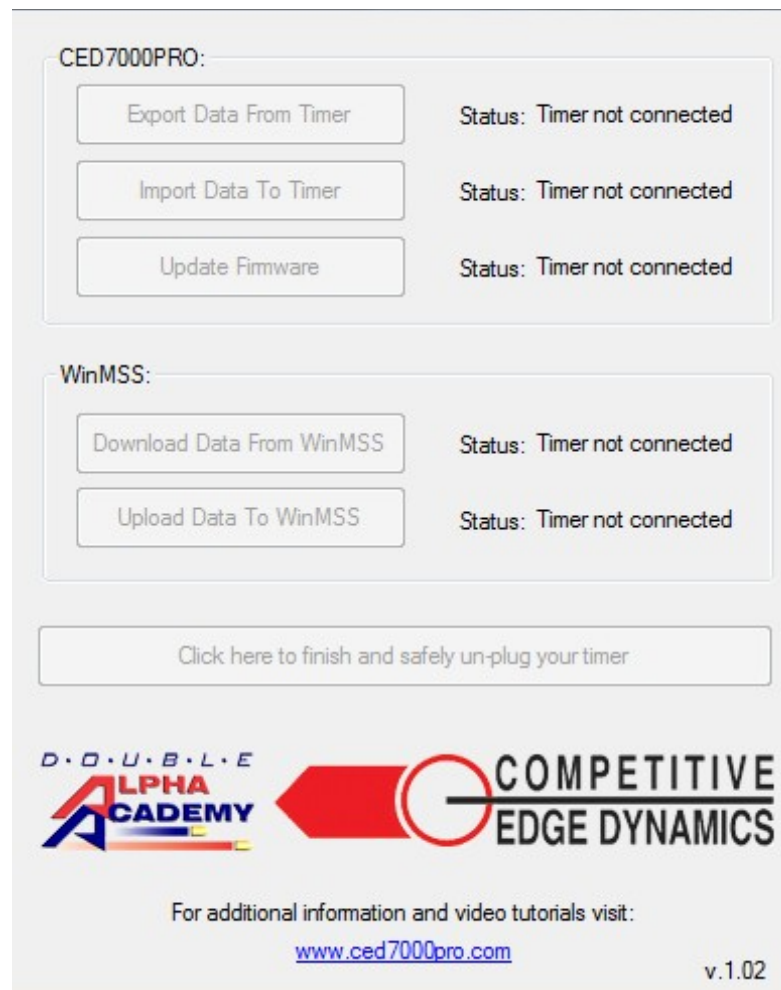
CED7000PRO:

Export Data From Timer
Status: Timer not connected

Import Data To Timer
Status: Timer not connected

Update Firmware
Status: Timer not connected

WinMSS:

Download Data From WinMSS
Status: Timer not connected

Upload Data To WinMSS
Status: Timer not connected

Click here to finish and safely un-plug your timer

D·O·U·B·L·E
LPHA
CADEMY

COMPETITIVE
EDGE DYNAMICS

For additional information and video tutorials visit:
www.ced7000pro.com

v.1.02